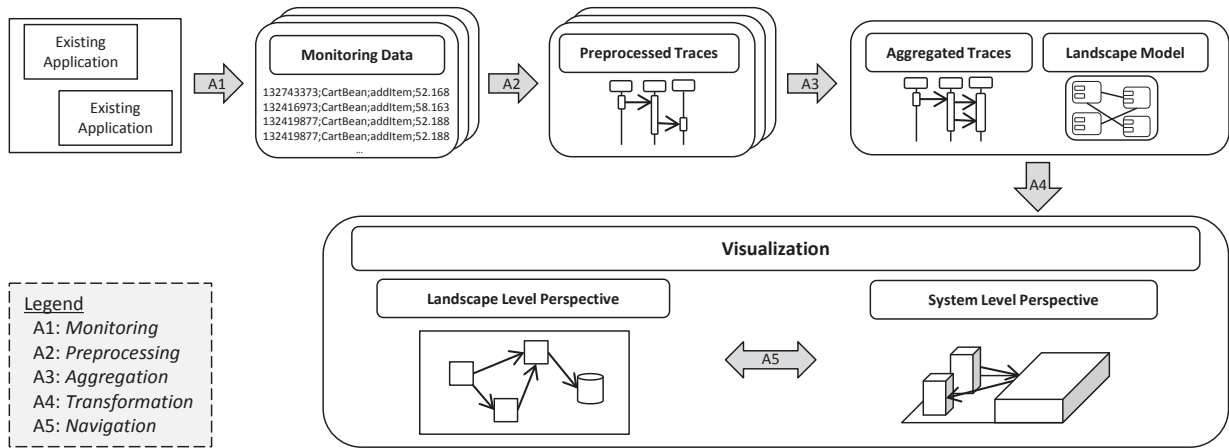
Existing Application

Existing Application

A1

Monitoring Data

132743373;CartBean;addItem;52.168
132416973;CartBean;addItem;58.163
132419877;CartBean;addItem;52.188
132419877;CartBean;addItem;52.188
...

A2

Preprocessed Traces

A3

Aggregated Traces

Landscape Model

A4

Visualization

Landscape Level Perspective

System Level Perspective

A5

Legend
A1: *Monitoring*
A2: *Preprocessing*
A3: *Aggregation*
A4: *Transformation*
A5: *Navigation*